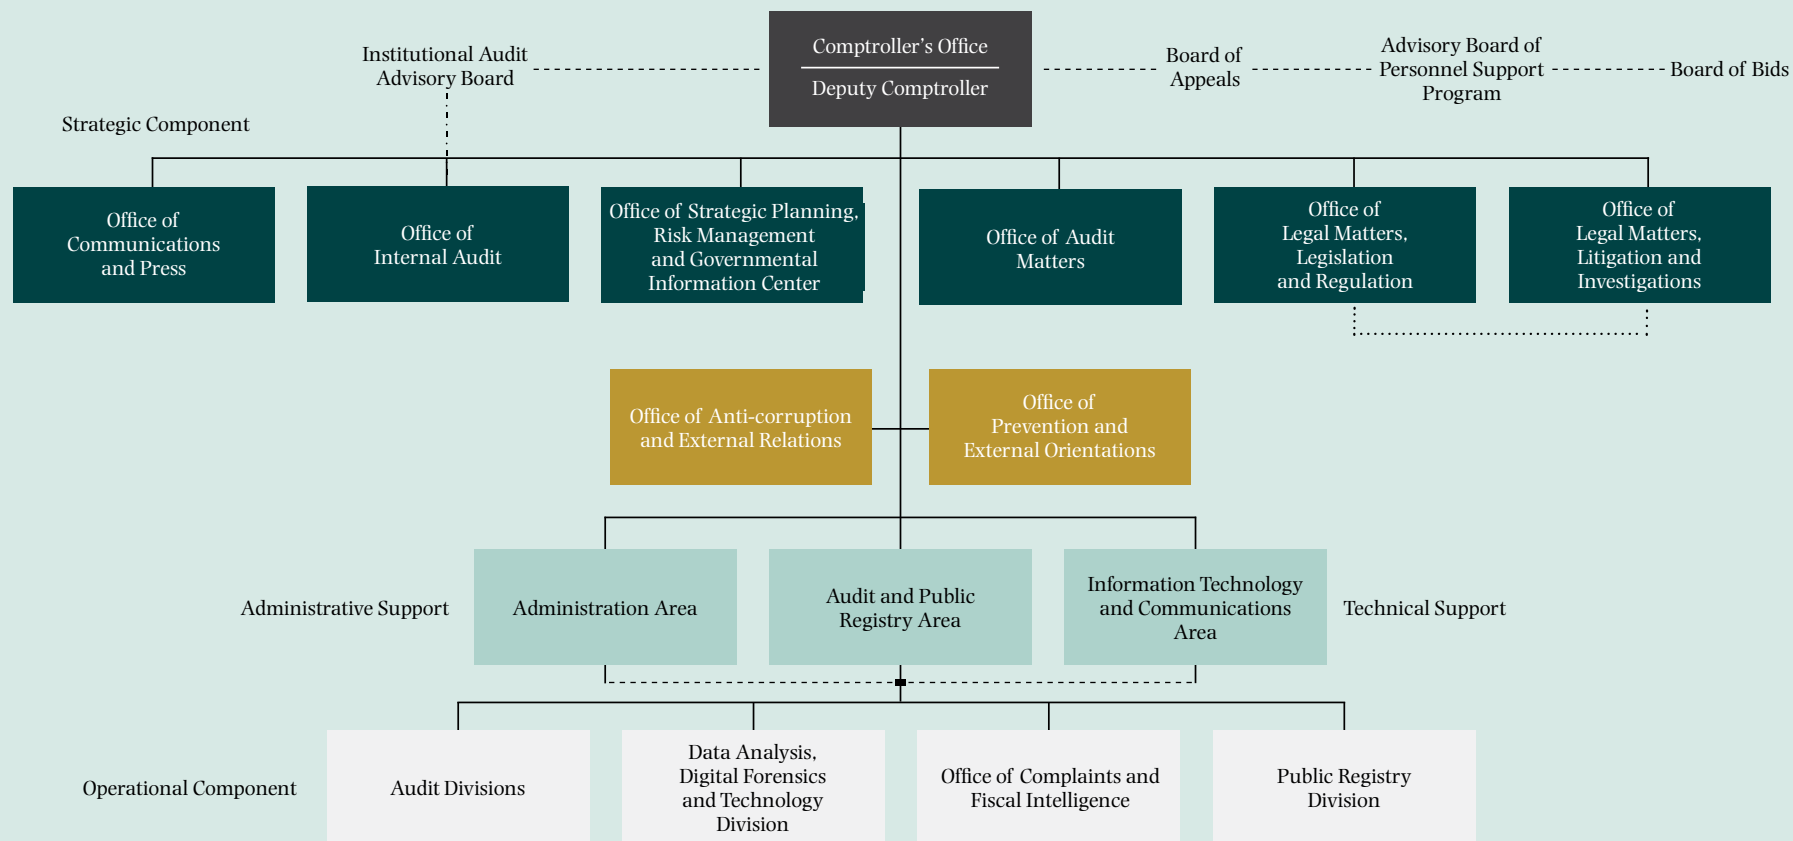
Comptroller’s Office

Deputy Comptroller

Institutional Audit Advisory Board

Board of Appeals

Advisory Board of Personnel Support Program

Board of Bids

Strategic Component

Office of Communications and Press

Office of Internal Audit

Office of Strategic Planning, Risk Management and Governmental Information Center

Office of Audit Matters

Office of Legal Matters, Legislation and Regulation

Office of Legal Matters, Litigation and Investigations

Office of Anti-corruption and External Relations

Office of Prevention and External Orientations

Administrative Support

Administration Area

Audit and Public Registry Area

Information Technology and Communications Area

Technical Support

Operational Component

Audit Divisions

Data Analysis, Digital Forensics and Technology Division

Office of Complaints and Fiscal Intelligence

Public Registry Division